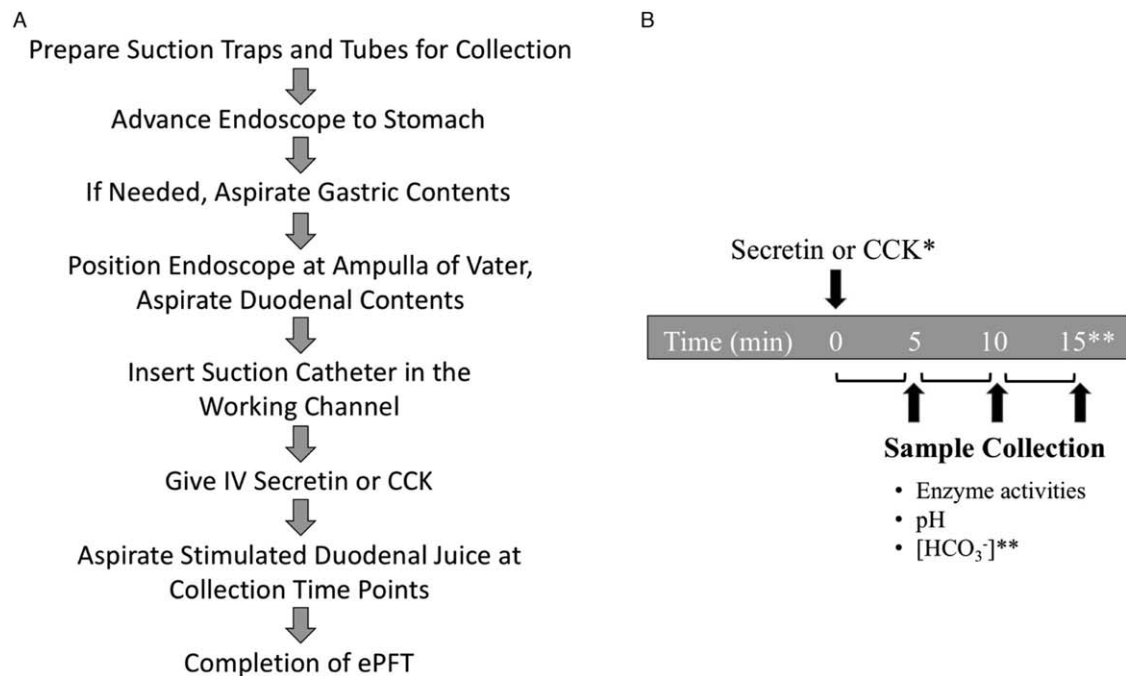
A

Prepare Suction Traps and Tubes for Collection

Advance Endoscope to Stomach

If Needed, Aspirate Gastric Contents

Position Endoscope at Ampulla of Vater, Aspirate Duodenal Contents

Insert Suction Catheter in the Working Channel

Give IV Secretin or CCK

Aspirate Stimulated Duodenal Juice at Collection Time Points

Completion of ePFT

B

Secretin or CCK*

Time (min) 0 5 10 15**

Sample Collection

• Enzyme activities
• pH
• $[HCO_3^-]$**